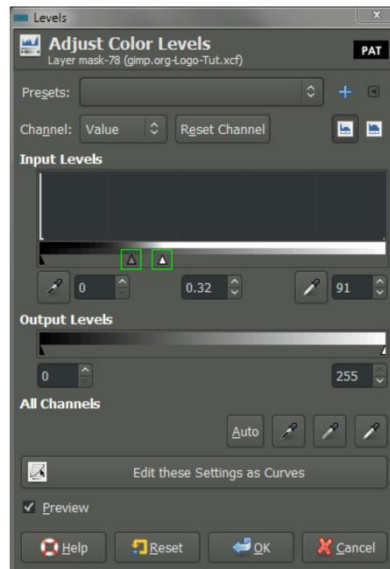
Levels

Adjust Color Levels
Layer mask-78 (gimp.org-Logo-Tut.xcf)

PAT

Presets:

Channel: Value

Reset Channel

Input Levels

0

0.32

91

Output Levels

0

255

All Channels

Auto

Edit these Settings as Curves

Preview

Help

Reset

OK

Cancel